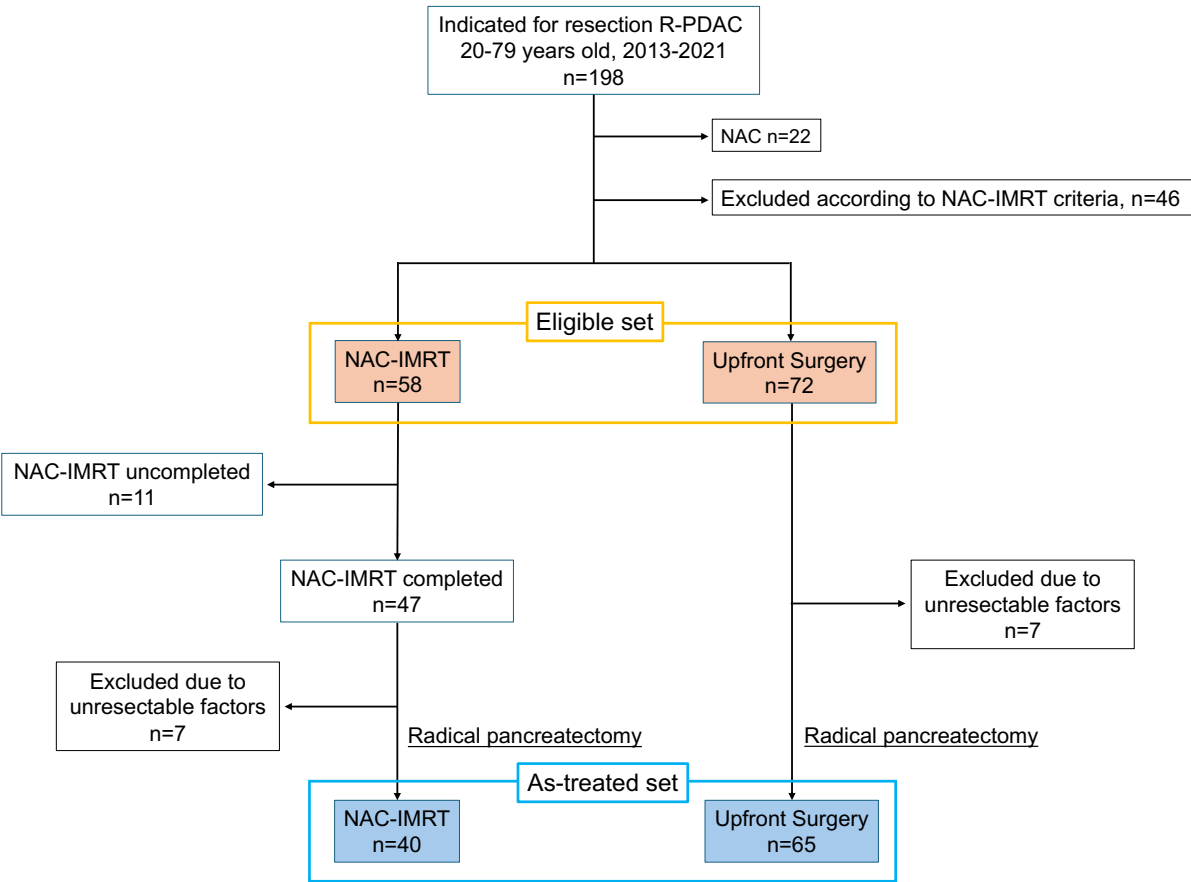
Indicated for resection R-PDAC
20-79 years old, 2013-2021
n=198

NAC n=22

Excluded according to NAC-IMRT criteria, n=46

Eligible set

NAC-IMRT
n=58

Upfront Surgery
n=72

NAC-IMRT uncompleted
n=11

NAC-IMRT completed
n=47

Excluded due to
unresectable factors
n=7

Excluded due to
unresectable factors
n=7

Radical pancreatectomy

Radical pancreatectomy

As-treated set

NAC-IMRT
n=40

Upfront Surgery
n=65